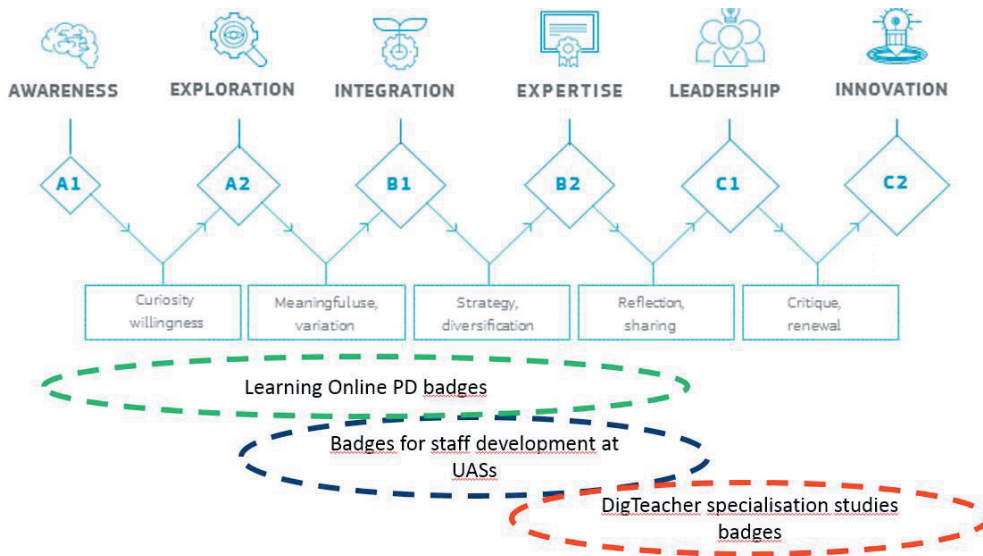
AWARENESS

EXPLORATION

INTEGRATION

EXPERTISE

LEADERSHIP

INNOVATION

A1

A2

B1

B2

C1

C2

Curiosity willingness

Meaningfuluse, variation

Strategy, diversification

Reflection, sharing

Critique, renewal

Learning Online PD badges

Badges for staff development at UASs

DigTeacher specialisation studies badges